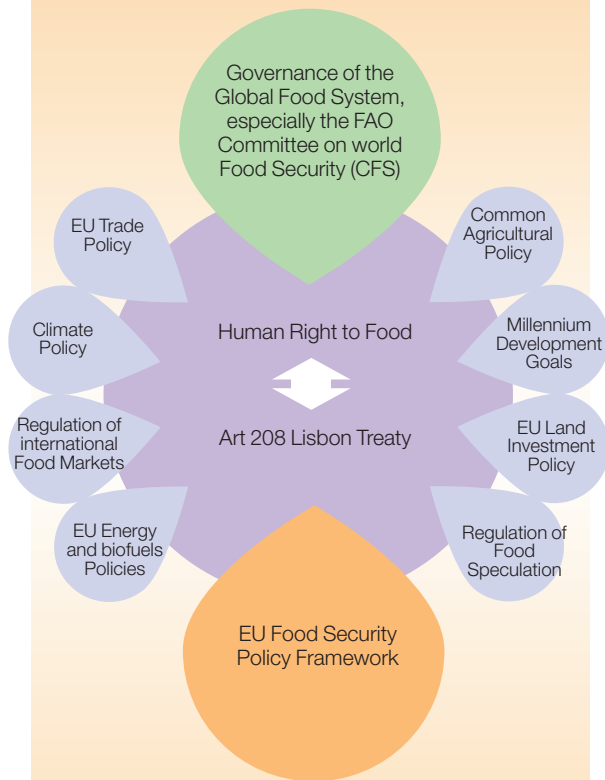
Governance of the Global Food System, especially the FAO Committee on world Food Security (CFS)

EU Trade Policy

Common Agricultural Policy

Climate Policy

Human Right to Food

Millennium Development Goals

Regulation of international Food Markets

Art 208 Lisbon Treaty

EU Land Investment Policy

EU Energy and biofuels Policies

Regulation of Food Speculation

EU Food Security Policy Framework